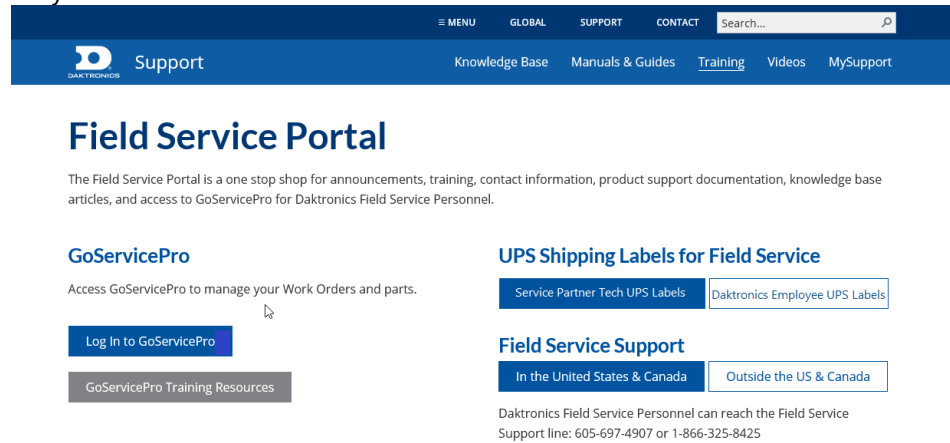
≡ MENU GLOBAL SUPPORT CONTACT Search...

DAKTRONICS Support

Knowledge Base Manuals & Guides Training Videos MySupport

Field Service Portal

The Field Service Portal is a one stop shop for announcements, training, contact information, product support documentation, knowledge base articles, and access to GoServicePro for Daktronics Field Service Personnel.

GoServicePro

Access GoServicePro to manage your Work Orders and parts.

Log In to GoServicePro

GoServicePro Training Resources

UPS Shipping Labels for Field Service

Service Partner Tech UPS Labels

Daktronics Employee UPS Labels

Field Service Support

In the United States & Canada

Outside the US & Canada

Daktronics Field Service Personnel can reach the Field Service Support line: 605-697-4907 or 1-866-325-8425